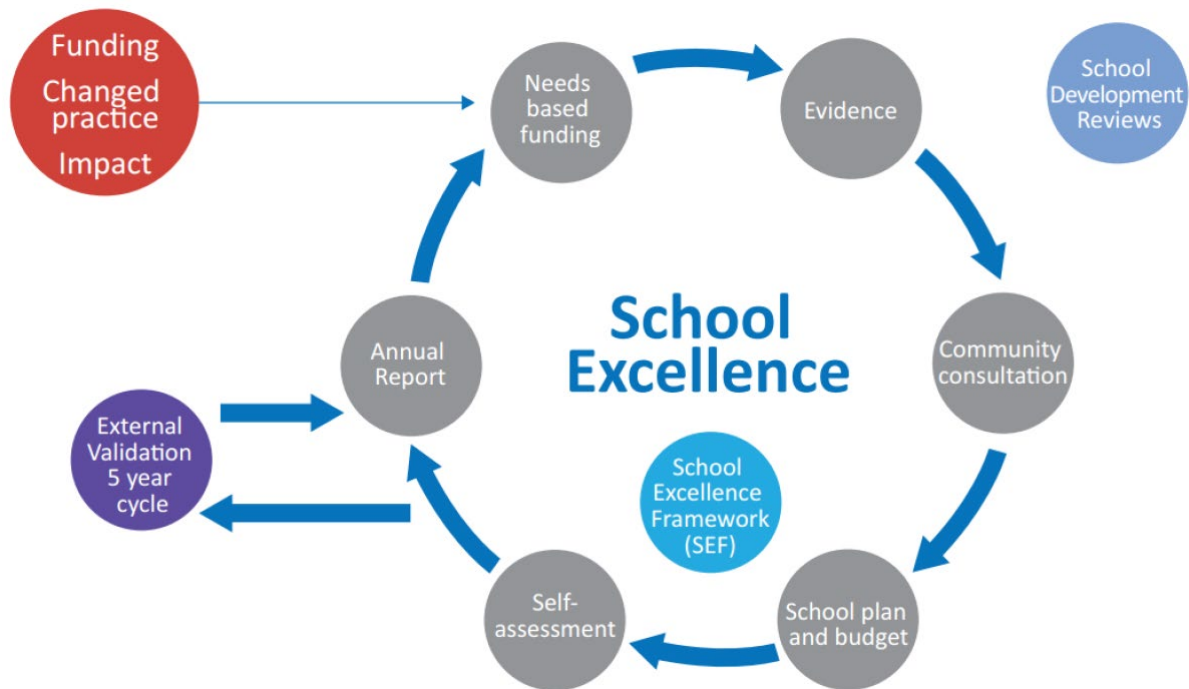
Funding
Changed practice
Impact

Needs based funding

Evidence

School Development Reviews

School Excellence

Community consultation

School plan and budget

Self-assessment

Annual Report

External Validation 5 year cycle

School Excellence Framework (SEF)